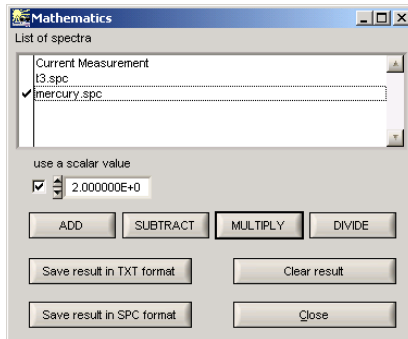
Mathematics

List of spectra

Current Measurement
t3.spc
✔ mercury.spc

use a scalar value

☑ 2.000000E+0

ADD SUBTRACT MULTIPLY DIVIDE

Save result in TXT format

Clear result

Save result in SPC format

Close